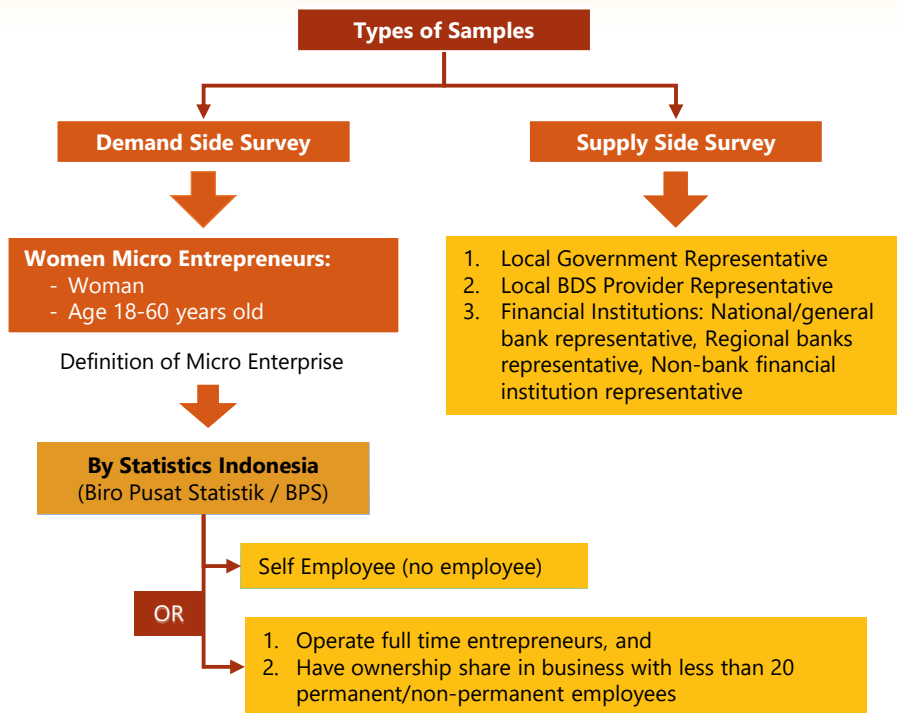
Types of Samples

Demand Side Survey

Supply Side Survey

Women Micro Entrepreneurs:
- Woman
- Age 18-60 years old

Definition of Micro Enterprise

1. Local Government Representative
2. Local BDS Provider Representative
3. Financial Institutions: National/general bank representative, Regional banks representative, Non-bank financial institution representative

By Statistics Indonesia
(Biro Pusat Statistik / BPS)

Self Employee (no employee)

OR

1. Operate full time entrepreneurs, and
2. Have ownership share in business with less than 20 permanent/non-permanent employees